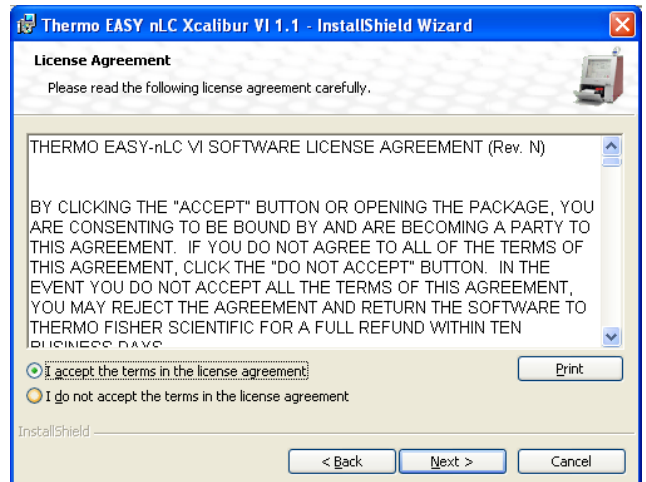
Thermo EASY nLC Xcalibur VI 1.1 - InstallShield Wizard

License Agreement

Please read the following license agreement carefully.

THERMO EASY-nLC VI SOFTWARE LICENSE AGREEMENT (Rev. N)

BY CLICKING THE "ACCEPT" BUTTON OR OPENING THE PACKAGE, YOU ARE CONSENTING TO BE BOUND BY AND ARE BECOMING A PARTY TO THIS AGREEMENT. IF YOU DO NOT AGREE TO ALL OF THE TERMS OF THIS AGREEMENT, CLICK THE "DO NOT ACCEPT" BUTTON. IN THE EVENT YOU DO NOT ACCEPT ALL THE TERMS OF THIS AGREEMENT, YOU MAY REJECT THE AGREEMENT AND RETURN THE SOFTWARE TO THERMO FISHER SCIENTIFIC FOR A FULL REFUND WITHIN TEN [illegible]

I accept the terms in the license agreement

Print

I do not accept the terms in the license agreement

InstallShield

< Back

Next >

Cancel